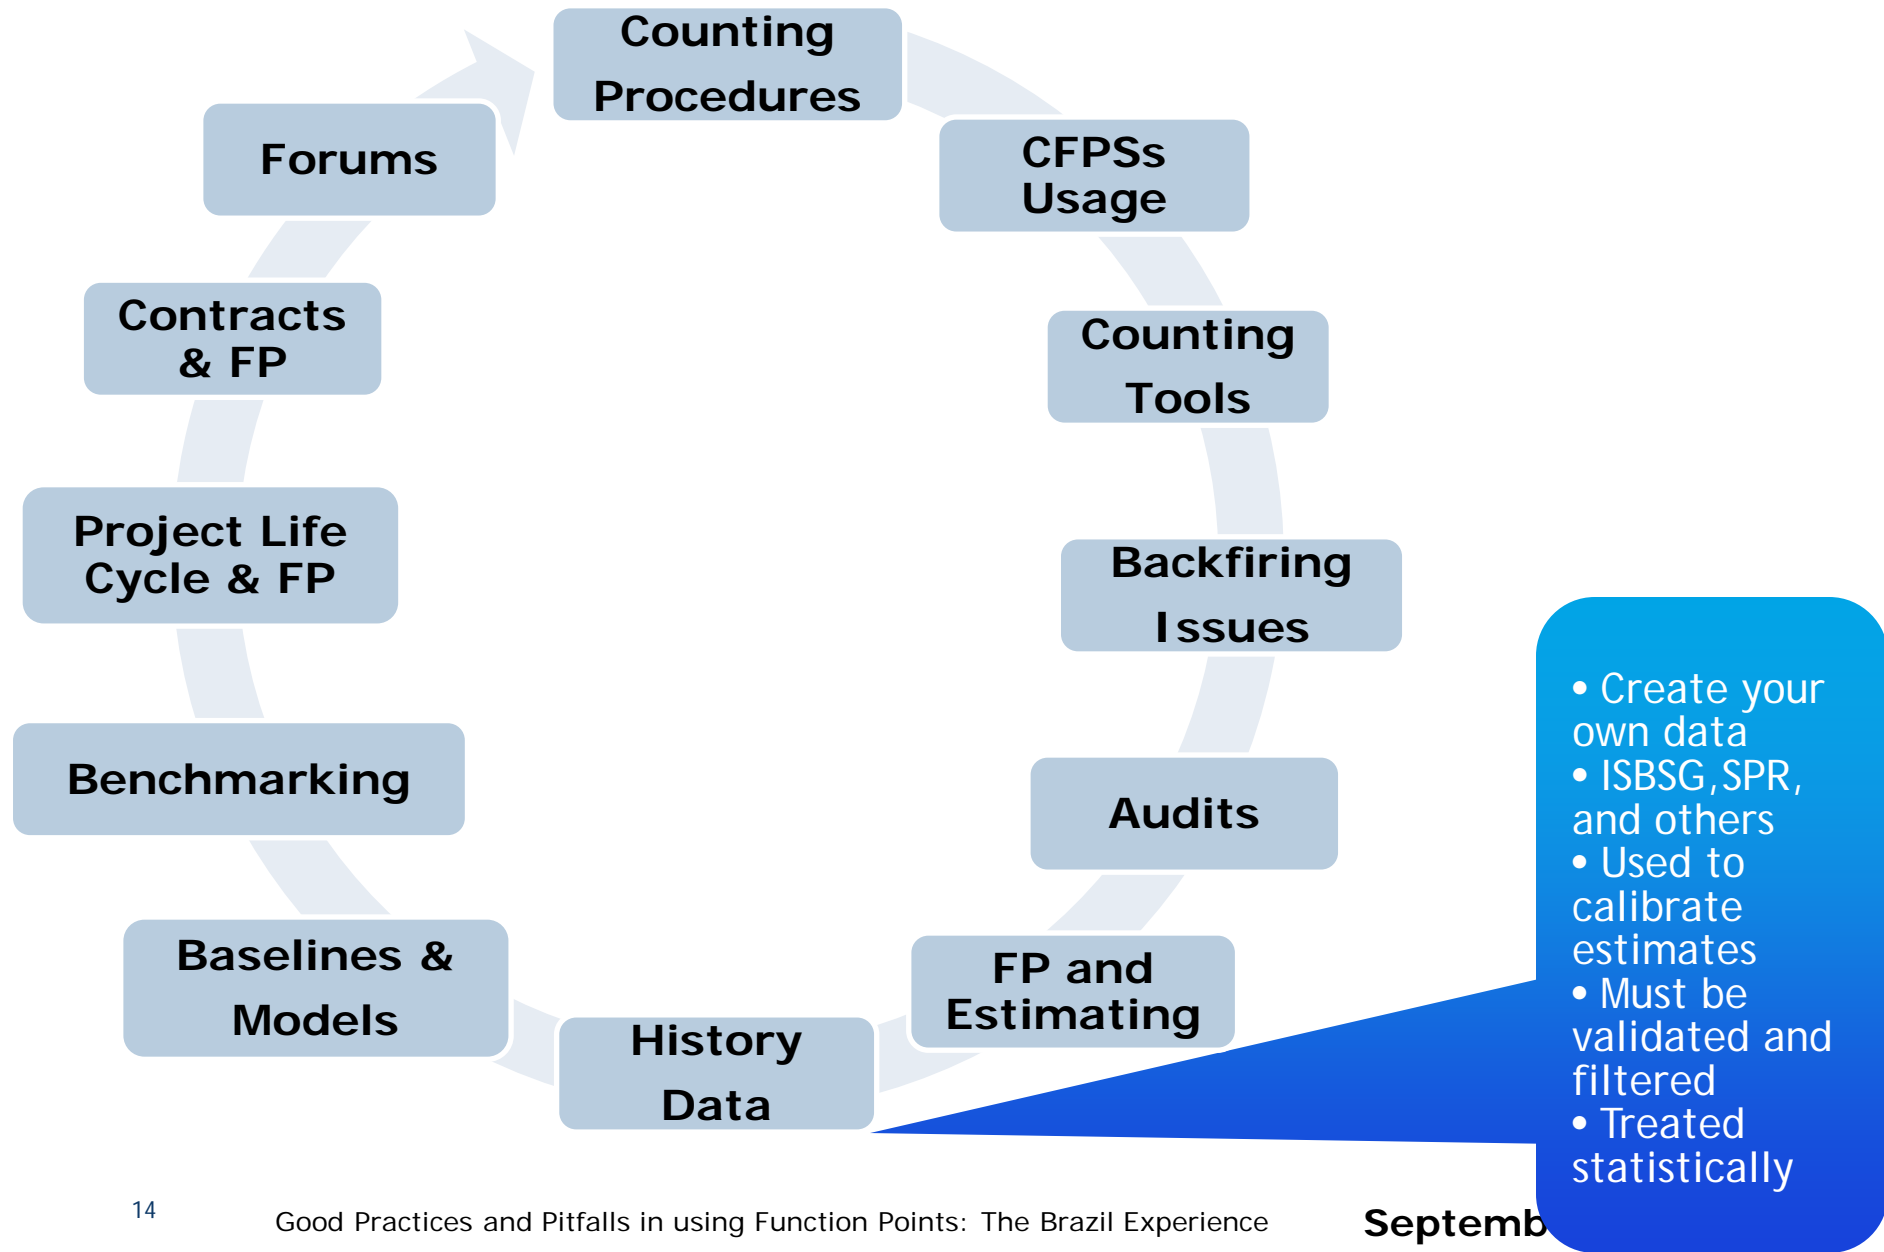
Counting Procedures

CFPSs Usage

Counting Tools

Backfiring Issues

Audits

FP and Estimating

History Data

Baselines & Models

Benchmarking

Project Life Cycle & FP

Contracts & FP

Forums

• Create your own data
• ISBSG,SPR, and others
• Used to calibrate estimates
• Must be validated and filtered
• Treated statistically

14

Good Practices and Pitfalls in using Function Points: The Brazil Experience

Septemb